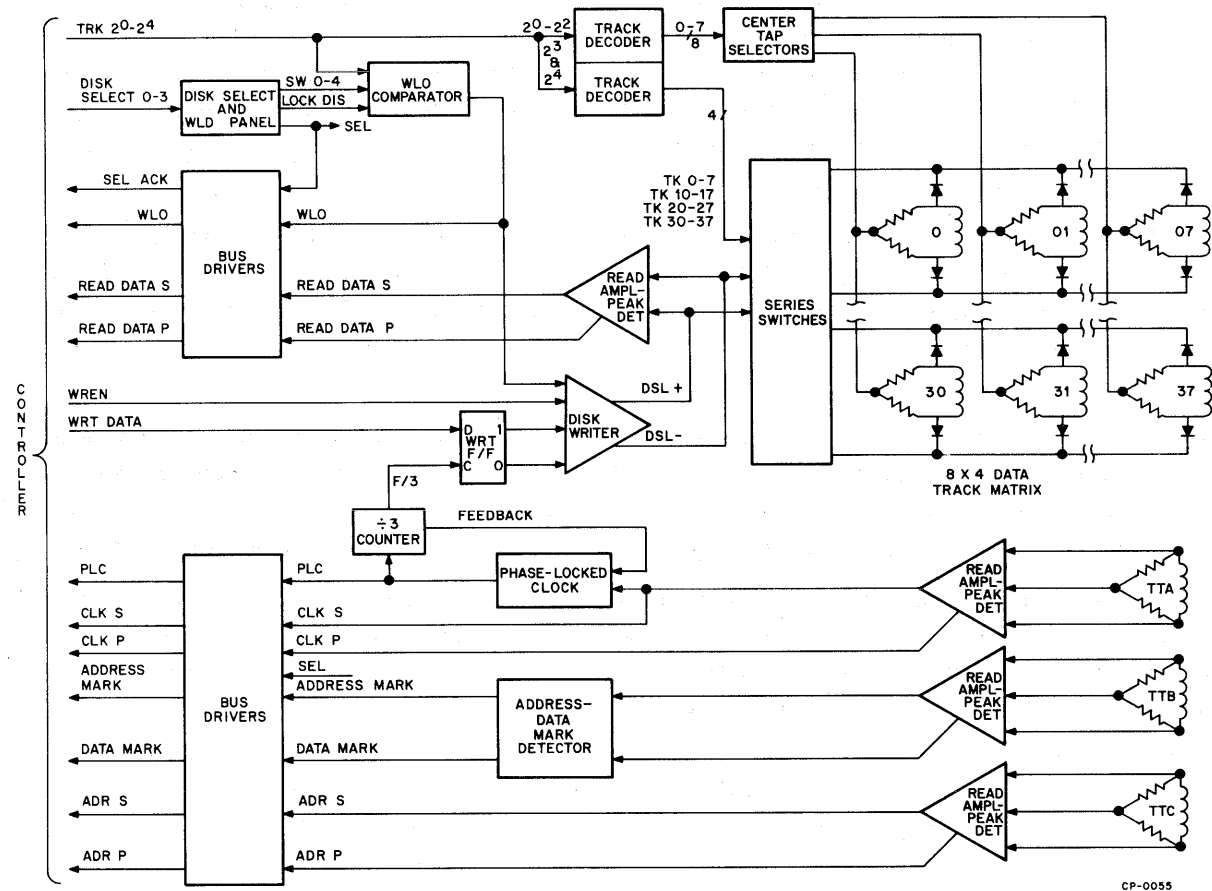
TRK $2^0$-$2^4$

DISK SELECT 0-3

DISK SELECT AND WLD PANEL

SW 0-4

LOCK DIS

SEL

WLO COMPARATOR

$2^0$-$2^2$

$2^3$

8

$2^4$

TRACK DECODER

TRACK DECODER

0-7

8

CENTER TAP SELECTORS

4

SEL ACK

WLO

WLO

BUS DRIVERS

READ DATA S

READ DATA S

READ DATA P

READ DATA P

READ AMPL-PEAK DET

TK 0-7
TK 10-17
TK 20-27
TK 30-37

SERIES SWITCHES

0

01

07

30

31

37

8 X 4 DATA TRACK MATRIX

C
O
N
T
R
O
L
L
E
R

WREN

WRT DATA

D WRT F/F C

1

0

DISK WRITER

DSL +

DSL-

F/3

÷3 COUNTER

FEEDBACK

PLC

PLC

PHASE-LOCKED CLOCK

CLK S

CLK S

CLK P

CLK P

READ AMPL-PEAK DET

TTA

SEL

ADDRESS MARK

ADDRESS MARK

BUS DRIVERS

ADDRESS-DATA MARK DETECTOR

READ AMPL-PEAK DET

TTB

DATA MARK

DATA MARK

ADR S

ADR S

READ AMPL-PEAK DET

TTC

ADR P

ADR P

CP-0055